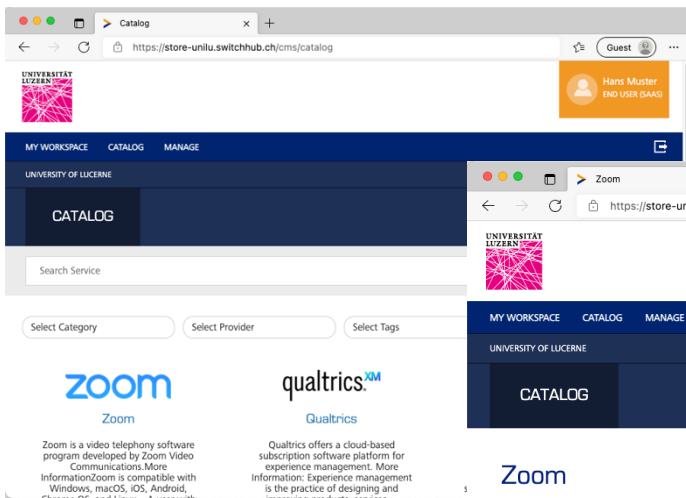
Catalog
https://store-unilu.switchhub.ch/cms/catalog
Guest

UNIVERSITÄT LUZERN

Hans Muster
END USER (SAAS)

MY WORKSPACE CATALOG MANAGE

UNIVERSITY OF LUCERNE

CATALOG

Search Service

Select Category
Select Provider
Select Tags

zoom
Zoom

Zoom is a video telephony software program developed by Zoom Video Communications.More InformationZoom is compatible with Windows, macOS, iOS, Android, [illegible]

qualtrics.XM
Qualtrics

Qualtrics offers a cloud-based subscription software platform for experience management. More Information: Experience management is the practice of designing and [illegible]

Zoom
https://store-u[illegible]

UNIVERSITÄT LUZERN

MY WORKSPACE CATALOG MANAGE

UNIVERSITY OF LUCERNE

CATALOG

Zoom